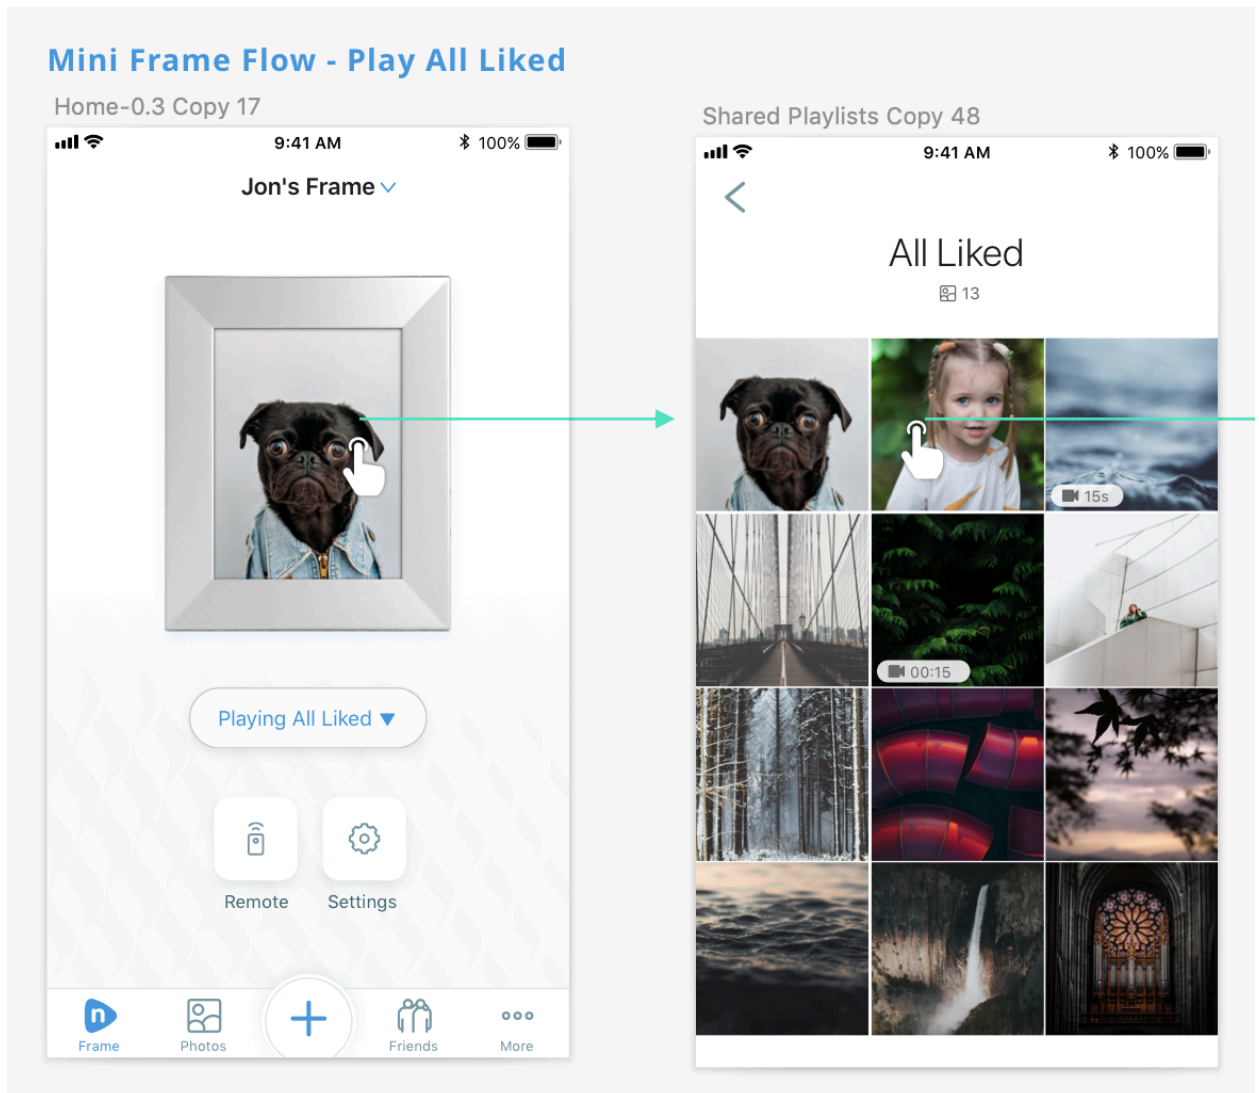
Mini Frame Flow - Play All Liked

Home-0.3 Copy 17

9:41 AM
100%

Jon's Frame

Playing All Liked

Remote

Settings

Frame

Photos

Friends

More

Shared Playlists Copy 48

9:41 AM
100%

All Liked

13

15s

00:15